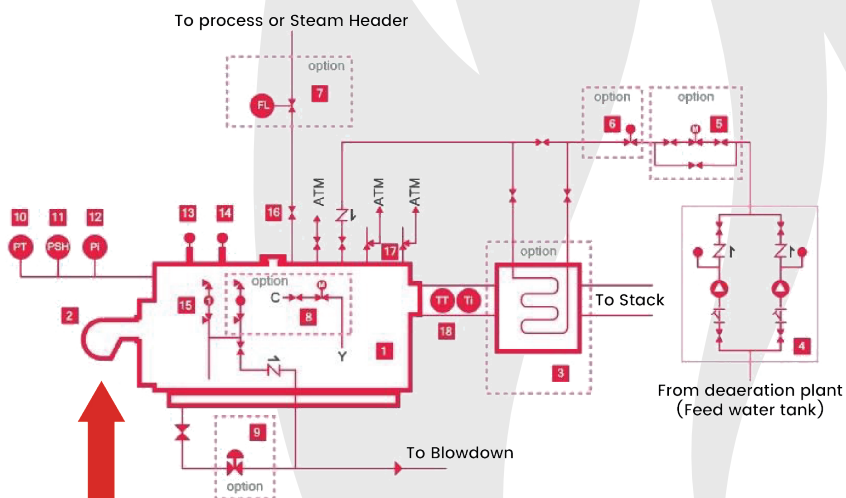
To process or Steam Header

option
FL 7

option 6
option 5

10 PT
11 PSH
12 PI
13
14
16
ATM
ATM
ATM
17

option
C
8
Y
15
2
1

TT TI
18

option
3
To Stack

4
From deaeration plant
(Feed water tank)

9
option
To Blowdown